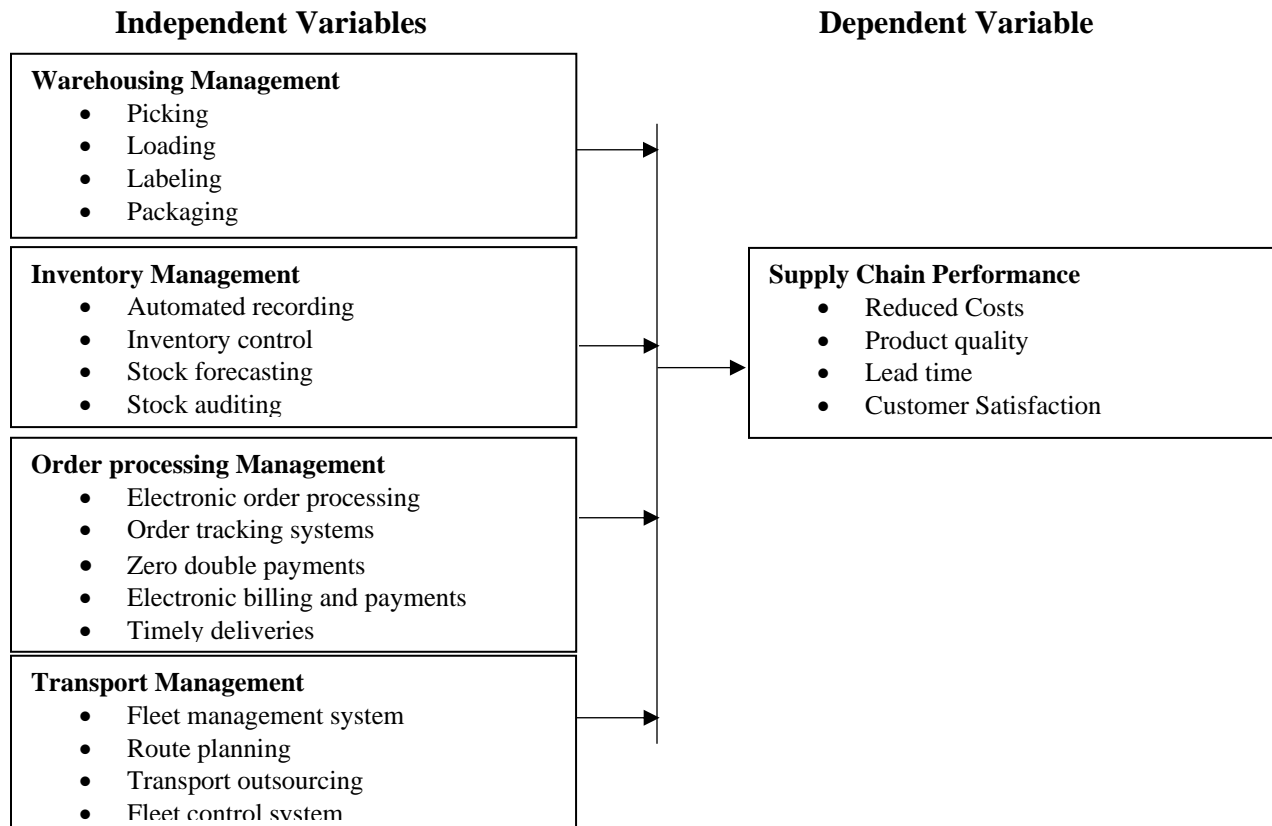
**Independent Variables**

**Dependent Variable**

**Warehousing Management**
- Picking
- Loading
- Labeling
- Packaging

**Inventory Management**
- Automated recording
- Inventory control
- Stock forecasting
- Stock auditing

**Order processing Management**
- Electronic order processing
- Order tracking systems
- Zero double payments
- Electronic billing and payments
- Timely deliveries

**Transport Management**
- Fleet management system
- Route planning
- Transport outsourcing
- Fleet control system

**Supply Chain Performance**
- Reduced Costs
- Product quality
- Lead time
- Customer Satisfaction